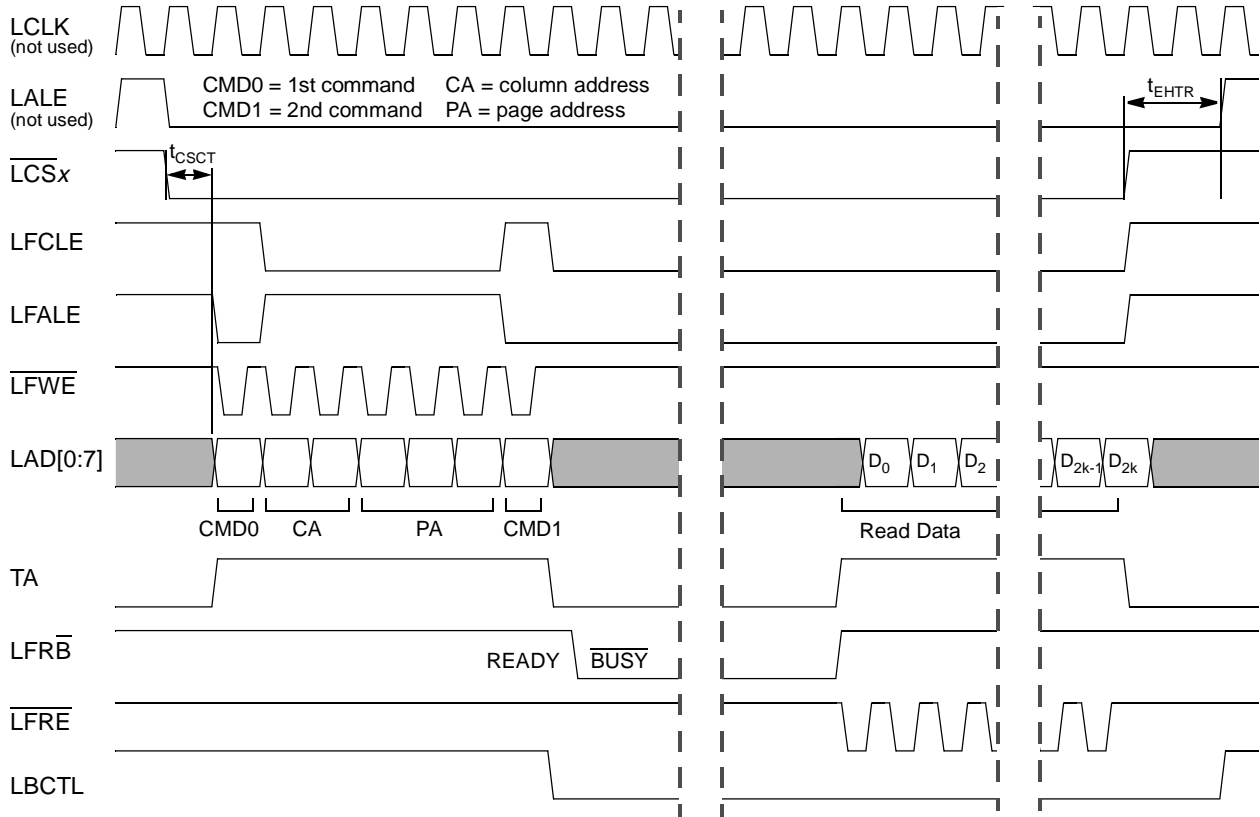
LCLK
(not used)

LALE
(not used)

CMD0 = 1st command CA = column address
CMD1 = 2nd command PA = page address

$t_{EHTR}$

$\overline{LCSx}$

$t_{CSCT}$

LFCLE

LFALE

$\overline{LFWE}$

LAD[0:7]

$D_0$ $D_1$ $D_2$ $D_{2k-1}$ $D_{2k}$

CMD0 CA PA CMD1

Read Data

TA

LFR$\overline{B}$

READY $\overline{BUSY}$

$\overline{LFRE}$

LBCTL